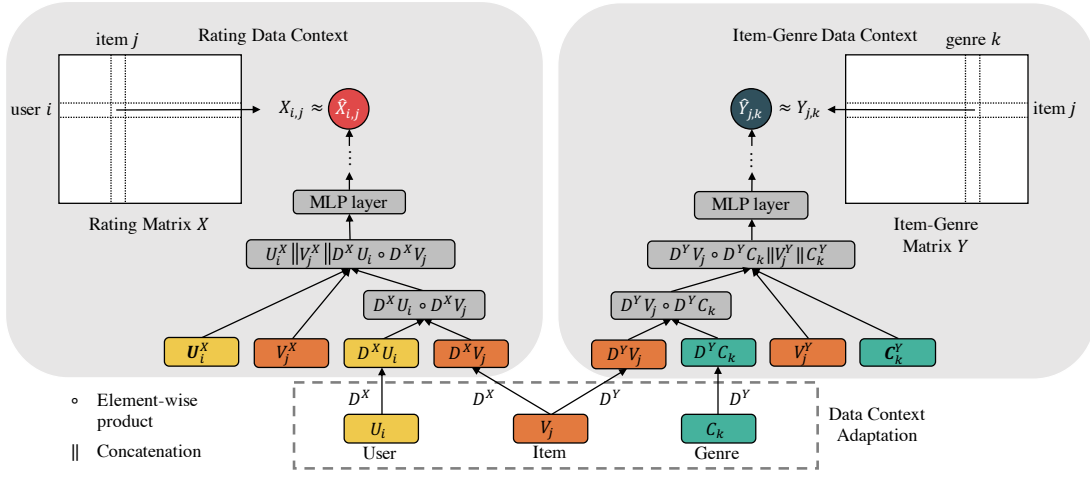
Rating Data Context

item $j$

user $i$

$X_{i,j} \approx \hat{X}_{i,j}$

Rating Matrix $X$

MLP layer

$U_i^X \| V_j^X \| D^X U_i \circ D^X V_j$

$D^X U_i \circ D^X V_j$

$\boldsymbol{U}_i^X$

$V_j^X$

$D^X U_i$

$D^X V_j$

Item-Genre Data Context

genre $k$

item $j$

$\hat{Y}_{j,k} \approx Y_{j,k}$

Item-Genre Matrix $Y$

MLP layer

$D^Y V_j \circ D^Y C_k \| V_j^Y \| C_k^Y$

$D^Y V_j \circ D^Y C_k$

$D^Y V_j$

$D^Y C_k$

$V_j^Y$

$\boldsymbol{C}_k^Y$

$\circ$ Element-wise product

$\|$ Concatenation

$D^X$

$D^X$

$D^Y$

$D^Y$

$U_i$

User

$V_j$

Item

$C_k$

Genre

Data Context Adaptation